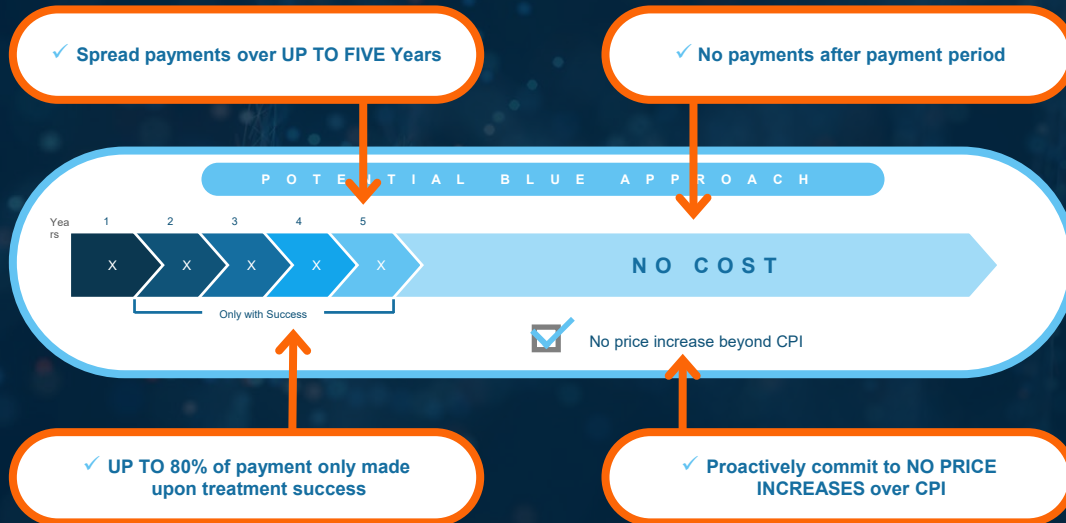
✓ Spread payments over UP TO FIVE Years

✓ No payments after payment period

POTENTIAL BLUE APPROACH

Years

1 2 3 4 5

X X X X X

NO COST

Only with Success

No price increase beyond CPI

✓ UP TO 80% of payment only made upon treatment success

✓ Proactively commit to NO PRICE INCREASES over CPI